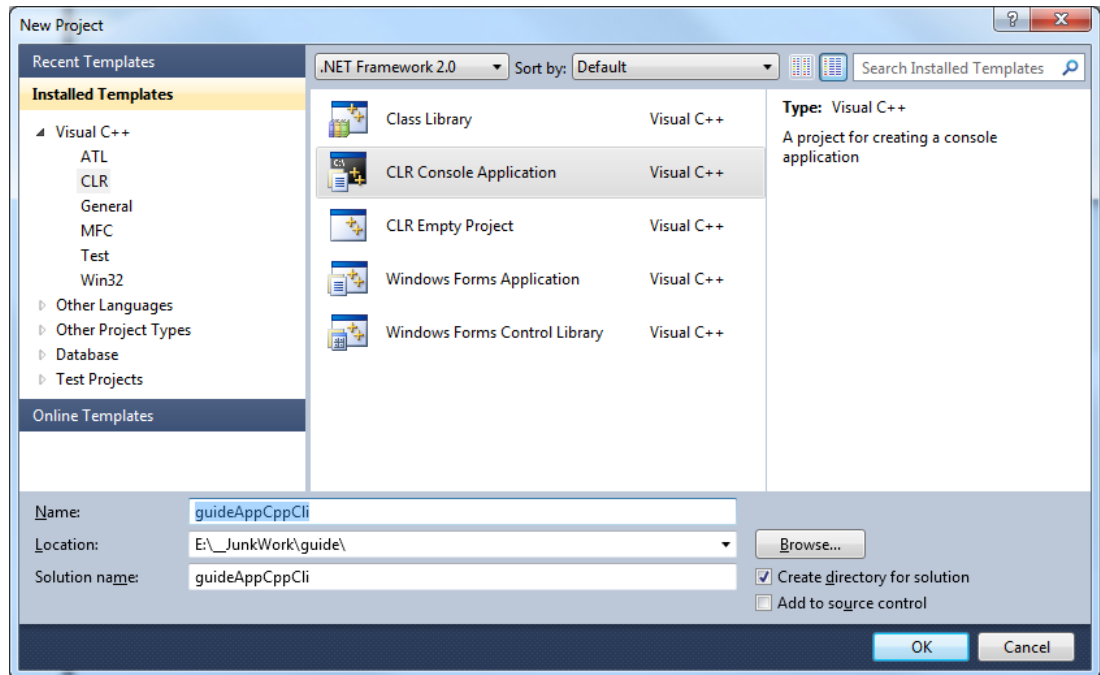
New Project

?

Recent Templates

Installed Templates

Visual C++
ATL
CLR
General
MFC
Test
Win32
Other Languages
Other Project Types
Database
Test Projects

Online Templates

.NET Framework 2.0
Sort by: Default
Search Installed Templates

| | |
|---|---|
| Class Library | Visual C++ |
| CLR Console Application | Visual C++ |
| CLR Empty Project | Visual C++ |
| Windows Forms Application | Visual C++ |
| Windows Forms Control Library | Visual C++ |

Type: Visual C++

A project for creating a console application

Name: guideAppCppCli

Location: E:\__JunkWork\guide\

Browse...

Solution name: guideAppCppCli

Create directory for solution

Add to source control

OK

Cancel